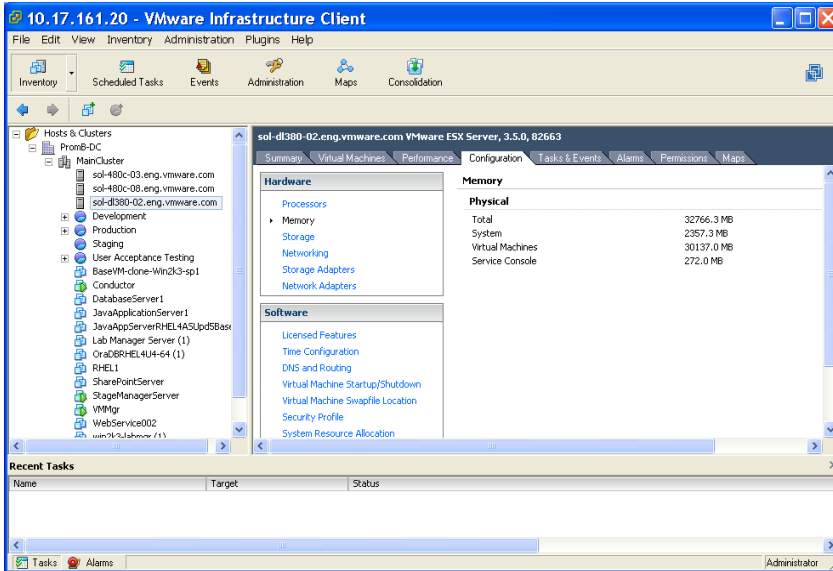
10.17.161.20 - VMware Infrastructure Client

File Edit View Inventory Administration Plugins Help

Inventory Scheduled Tasks Events Administration Maps Consolidation

Hosts & Clusters
PromB-DC
MainCluster
sol-480c-03.eng.vmware.com
sol-480c-08.eng.vmware.com
sol-dl380-02.eng.vmware.com
Development
Production
Staging
User Acceptance Testing
BaseVM-clone-Win2k3-sp1
Conductor
DatabaseServer1
JavaApplicationServer1
JavaAppServerRHEL4ASUpd5Base
Lab Manager Server (1)
OraDBRHEL4U4-64 (1)
RHEL1
SharePointServer
StageManagerServer
VMMgr
WebService002
win2k3-labmgr (1)

sol-dl380-02.eng.vmware.com VMware ESX Server, 3.5.0, 82663

Summary Virtual Machines Performance Configuration Tasks & Events Alarms Permissions Maps

Hardware
Processors
Memory
Storage
Networking
Storage Adapters
Network Adapters

Software
Licensed Features
Time Configuration
DNS and Routing
Virtual Machine Startup/Shutdown
Virtual Machine Swapfile Location
Security Profile
System Resource Allocation

Memory

Physical

| | |
|---|---|
| Total | 32766.3 MB |
| System | 2357.3 MB |
| Virtual Machines | 30137.0 MB |
| Service Console | 272.0 MB |

Recent Tasks

| Name | Target | Status |
|---|---|---|

Tasks Alarms Administrator